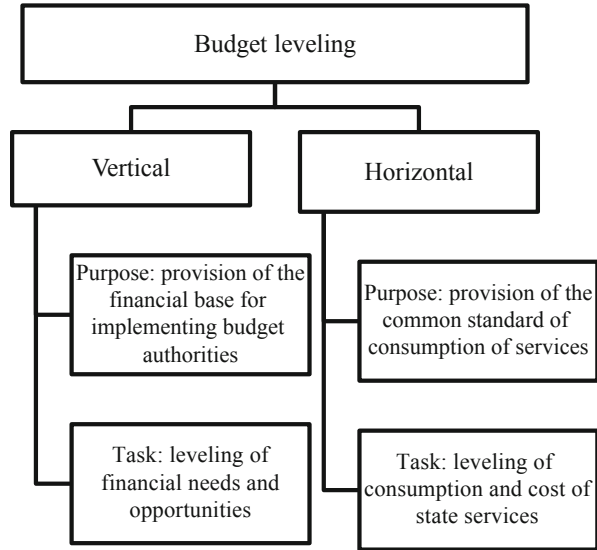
Budget leveling

Vertical

Purpose: provision of the financial base for implementing budget authorities

Task: leveling of financial needs and opportunities

Horizontal

Purpose: provision of the common standard of consumption of services

Task: leveling of consumption and cost of state services